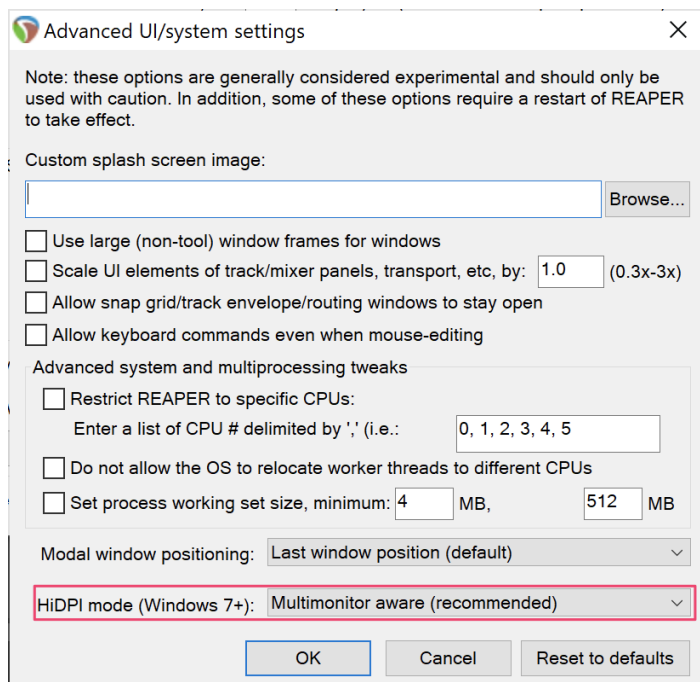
Advanced UI/system settings

Note: these options are generally considered experimental and should only be used with caution. In addition, some of these options require a restart of REAPER to take effect.

Custom splash screen image:

Browse...

Use large (non-tool) window frames for windows

Scale UI elements of track/mixer panels, transport, etc, by: 1.0 (0.3x-3x)

Allow snap grid/track envelope/routing windows to stay open

Allow keyboard commands even when mouse-editing

Advanced system and multiprocessing tweaks

Restrict REAPER to specific CPUs:

Enter a list of CPU # delimited by ',' (i.e.: 0, 1, 2, 3, 4, 5

Do not allow the OS to relocate worker threads to different CPUs

Set process working set size, minimum: 4 MB, 512 MB

Modal window positioning: Last window position (default)

HiDPI mode (Windows 7+): Multimonitor aware (recommended)

OK Cancel Reset to defaults